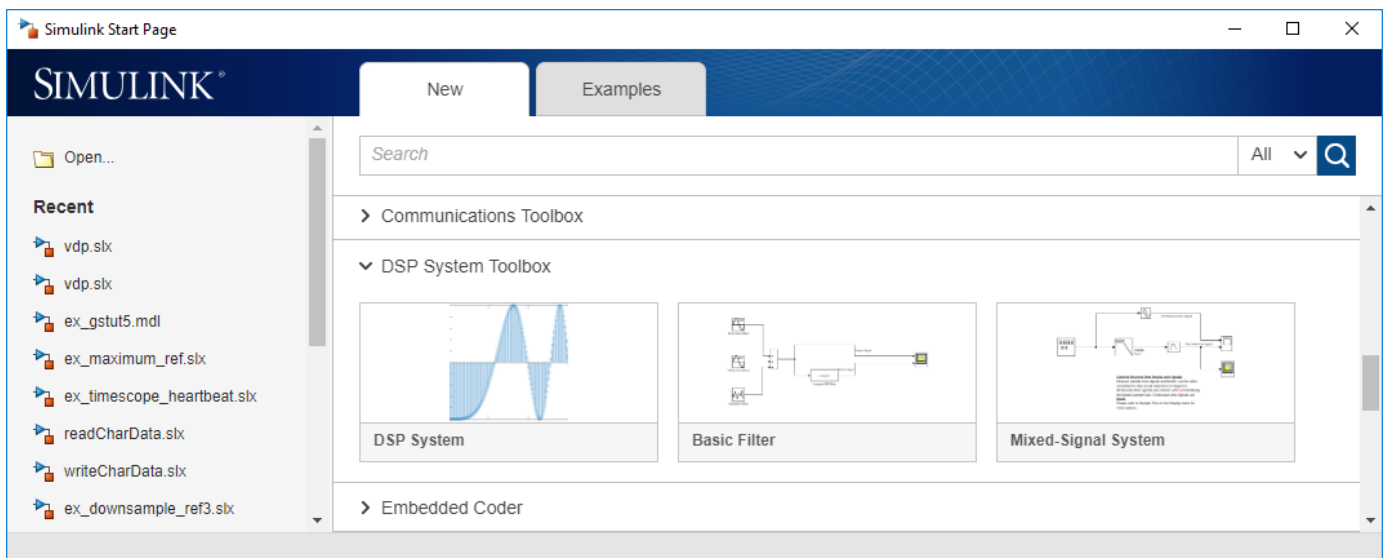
Simulink Start Page

SIMULINK®

New

Examples

Open...

Recent

vdp.slx

vdp.slx

ex_gstut5.mdl

ex_maximum_ref.slx

ex_timescope_heartbeat.slx

readCharData.slx

writeCharData.slx

ex_downsample_ref3.slx

Search

All

Communications Toolbox

DSP System Toolbox

DSP System

Basic Filter

Mixed-Signal System

Embedded Coder